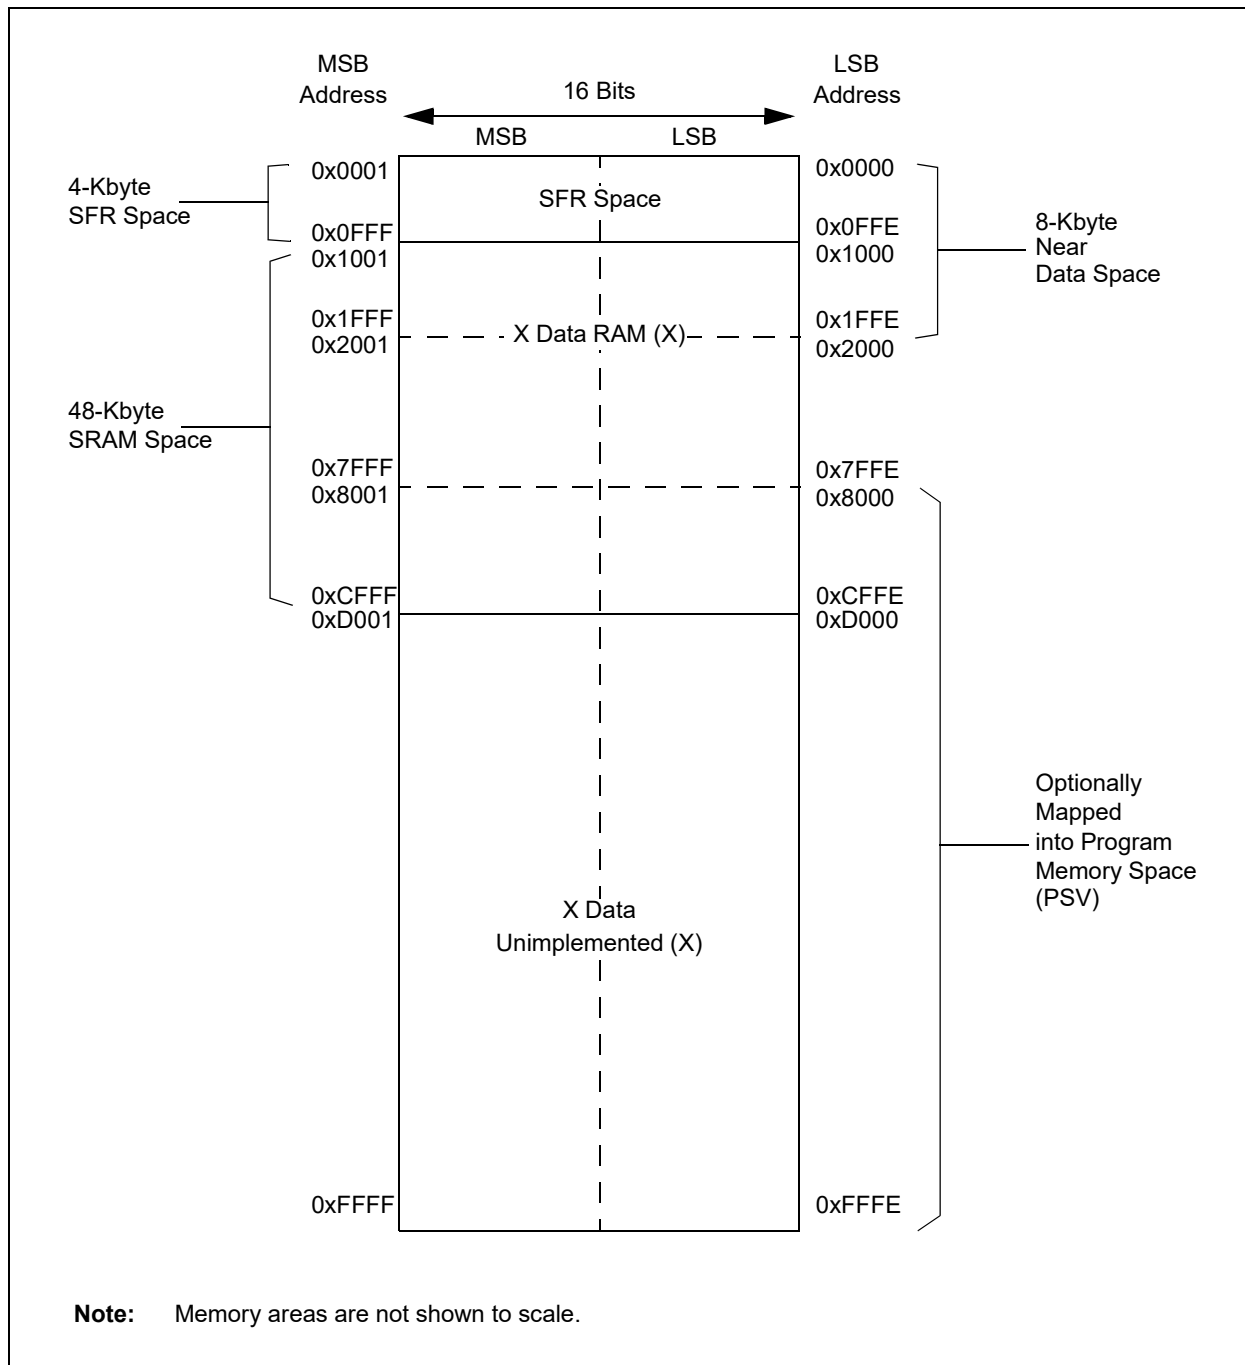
MSB Address

16 Bits

LSB Address

MSB

LSB

4-Kbyte SFR Space

0x0001

SFR Space

0x0000

0x0FFF

0x0FFE

8-Kbyte Near Data Space

0x1001

0x1000

0x1FFF

X Data RAM (X)

0x1FFE

0x2001

0x2000

48-Kbyte SRAM Space

0x7FFF

0x7FFE

0x8001

0x8000

0xCFFF

0xCFFE

0xD001

0xD000

Optionally Mapped into Program Memory Space (PSV)

X Data Unimplemented (X)

0xFFFF

0xFFFE

**Note:** Memory areas are not shown to scale.